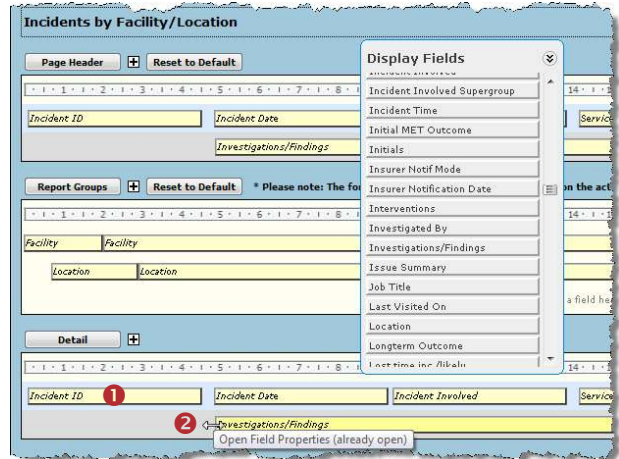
Incidents by Facility/Location

Page Header
Reset to Default

Incident ID
Incident Date
Servic
Investigations/Findings

Report Groups
Reset to Default
* Please note: The fo
n the act

Facility
Facility
Location
Location
a field he

Detail

Incident ID
1
Incident Date
Incident Involved
Servic
2
Investigations/Findings
Open Field Properties (already open)

Display Fields
Incident Involved
Incident Involved Supergroup
Incident Time
Initial MET Outcome
Initials
Insurer Notif Mode
Insurer Notification Date
Interventions
Investigated By
Investigations/Findings
Issue Summary
Job Title
Last Visited On
Location
Longterm Outcome
Lost time inc./likely